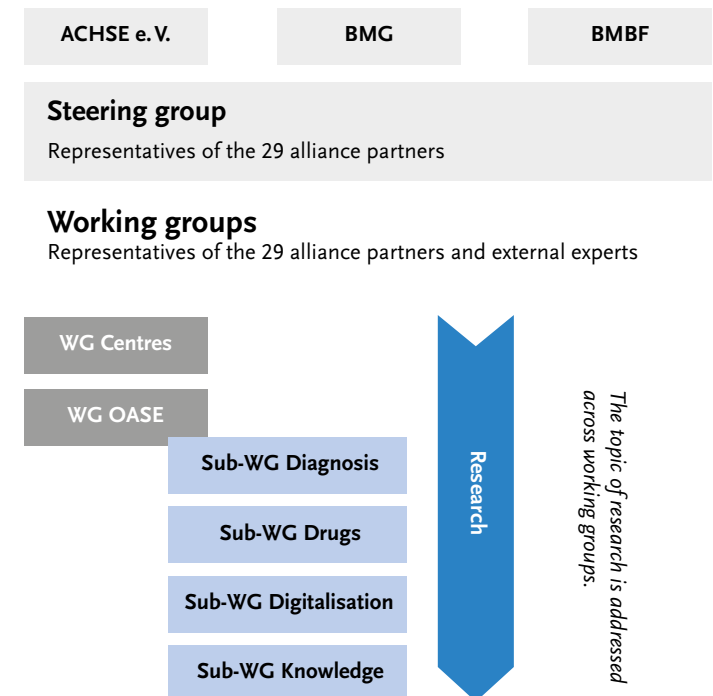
ACHSE e. V.

BMG

BMBF

Steering group

Representatives of the 29 alliance partners

Working groups

Representatives of the 29 alliance partners and external experts

WG Centres

WG OASE

Sub-WG Diagnosis

Sub-WG Drugs

Sub-WG Digitalisation

Sub-WG Knowledge

Research

The topic of research is addressed across working groups.